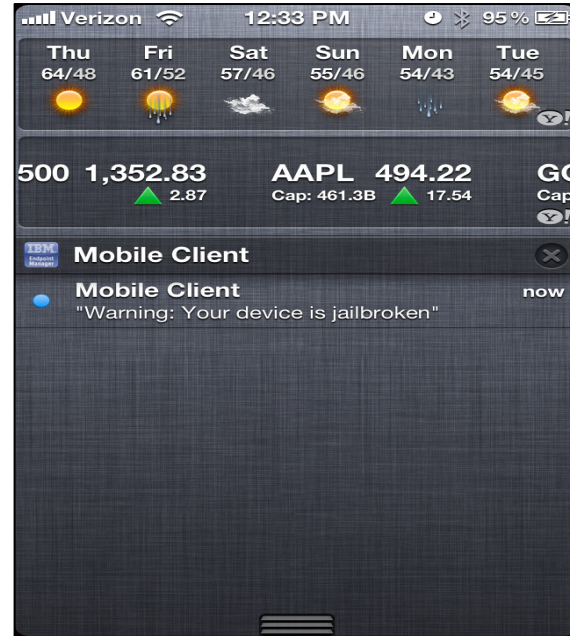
Verizon 12:33 PM 95%

Thu 64/48
Fri 61/52
Sat 57/46
Sun 55/46
Mon 54/43
Tue 54/45

Y!

500 1,352.83 2.87
AAPL 494.22 Cap: 461.3B 17.54
GO Cap

Y!

IBM Endpoint Manager

Mobile Client

Mobile Client now
"Warning: Your device is jailbroken"